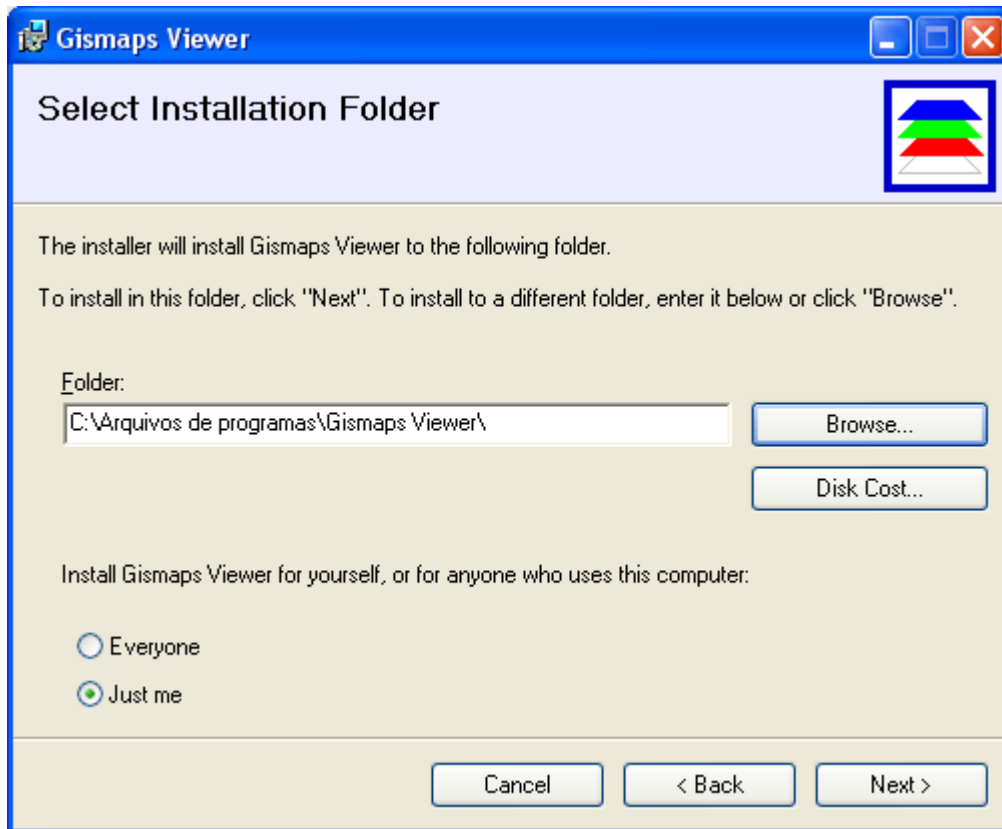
Gismaps Viewer

Select Installation Folder

The installer will install Gismaps Viewer to the following folder.

To install in this folder, click "Next". To install to a different folder, enter it below or click "Browse".

Folder:

C:\Arquivos de programas\Gismaps Viewer\

Browse...

Disk Cost...

Install Gismaps Viewer for yourself, or for anyone who uses this computer:

Everyone

Just me

Cancel

< Back

Next >